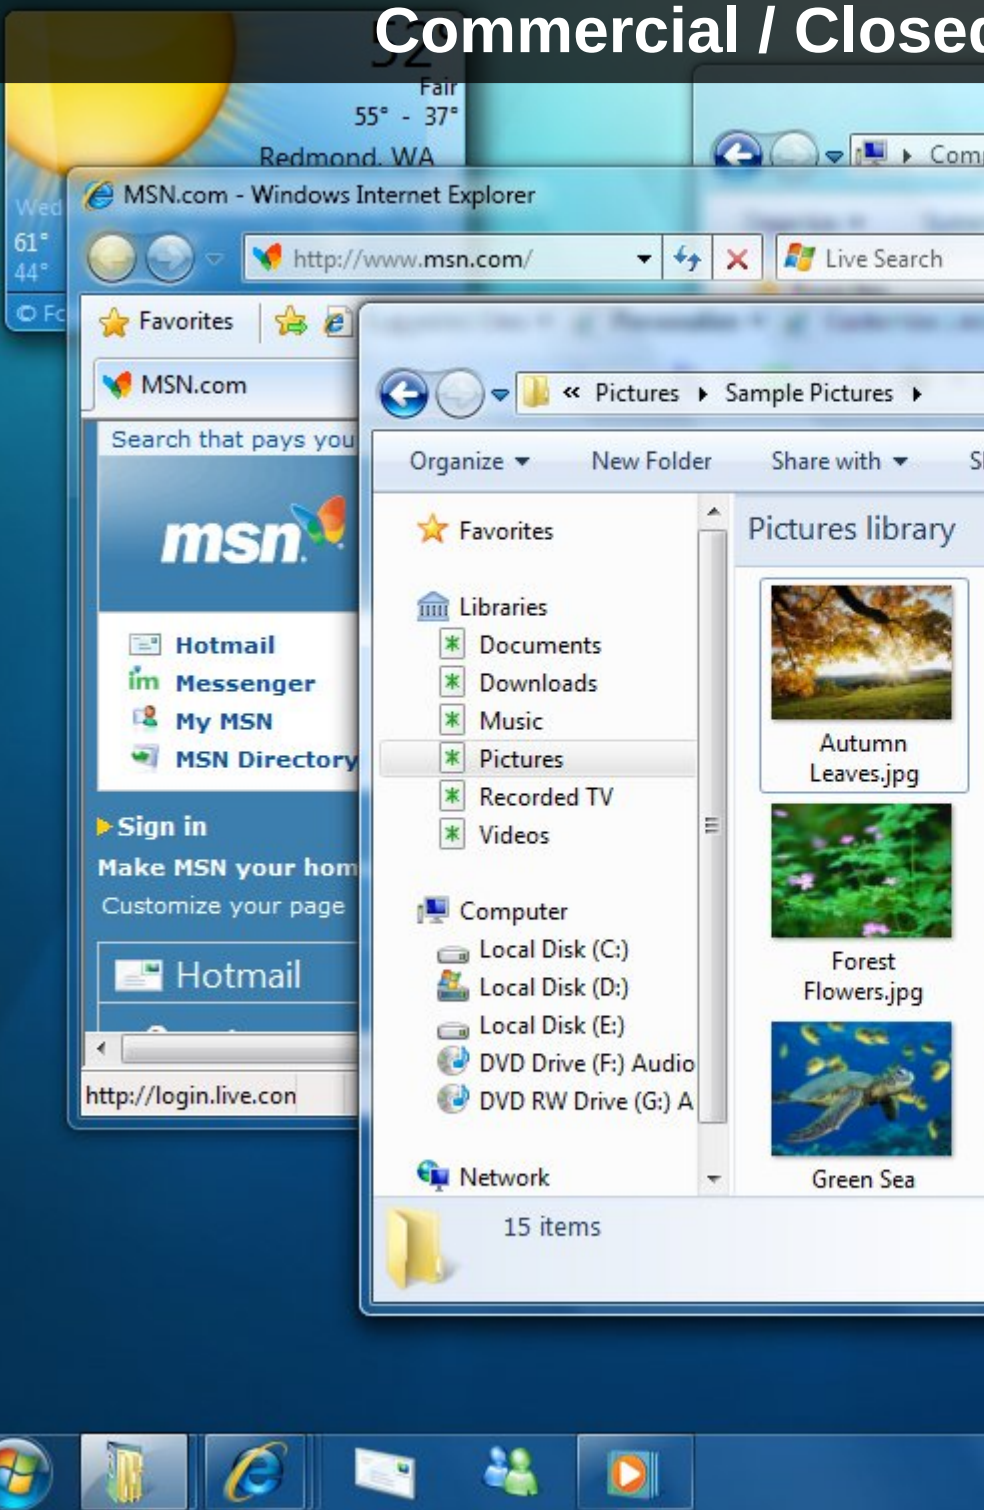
Commercial / Closed

Fair
55° - 37°
Redmond, WA

Wed
61°
44°

Com

MSN.com - Windows Internet Explorer

http://www.msn.com/

Live Search

Favorites

MSN.com

Search that pays you

msn

Hotmail
Messenger
My MSN
MSN Directory

Sign in
Make MSN your hom
Customize your page

Hotmail

http://login.live.con

« Pictures ▸ Sample Pictures ▸

Organize ▾ New Folder Share with ▾ S

Favorites

Libraries
Documents
Downloads
Music
Pictures
Recorded TV
Videos

Computer
Local Disk (C:)
Local Disk (D:)
Local Disk (E:)
DVD Drive (F:) Audio
DVD RW Drive (G:) A

Network

Pictures library

Autumn Leaves.jpg

Forest Flowers.jpg

Green Sea

15 items